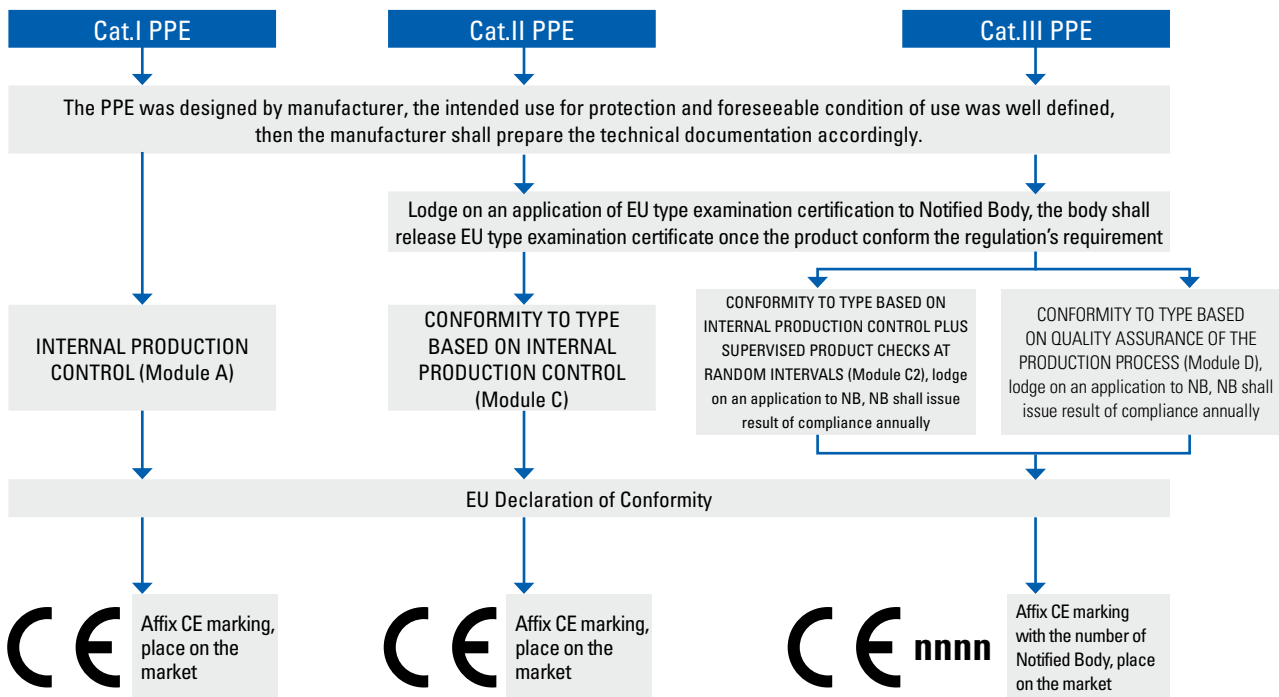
Cat.I PPE

Cat.II PPE

Cat.III PPE

The PPE was designed by manufacturer, the intended use for protection and foreseeable condition of use was well defined, then the manufacturer shall prepare the technical documentation accordingly.

Lodge on an application of EU type examination certification to Notified Body, the body shall release EU type examination certificate once the product conform the regulation's requirement

INTERNAL PRODUCTION CONTROL (Module A)

CONFORMITY TO TYPE BASED ON INTERNAL PRODUCTION CONTROL (Module C)

CONFORMITY TO TYPE BASED ON INTERNAL PRODUCTION CONTROL PLUS SUPERVISED PRODUCT CHECKS AT RANDOM INTERVALS (Module C2), lodge on an application to NB, NB shall issue result of compliance annually

CONFORMITY TO TYPE BASED ON QUALITY ASSURANCE OF THE PRODUCTION PROCESS (Module D), lodge on an application to NB, NB shall issue result of compliance annually

EU Declaration of Conformity

CE

Affix CE marking, place on the market

CE

Affix CE marking, place on the market

CE nnnn

Affix CE marking with the number of Notified Body, place on the market